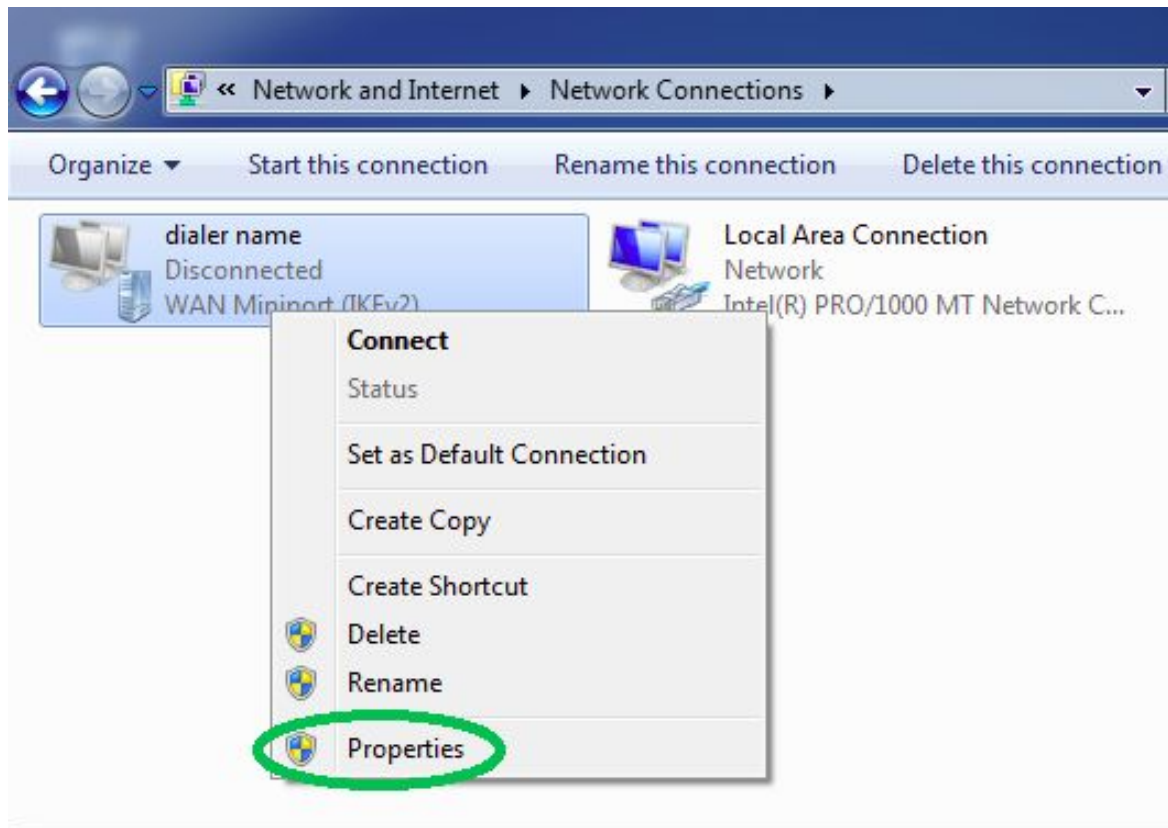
« Network and Internet ▸ Network Connections ▸

Organize ▾ Start this connection Rename this connection Delete this connection

dialer name
Disconnected
WAN Miniport (IKEv2)

Local Area Connection
Network
Intel(R) PRO/1000 MT Network C...

Connect
Status
Set as Default Connection
Create Copy
Create Shortcut
Delete
Rename
Properties